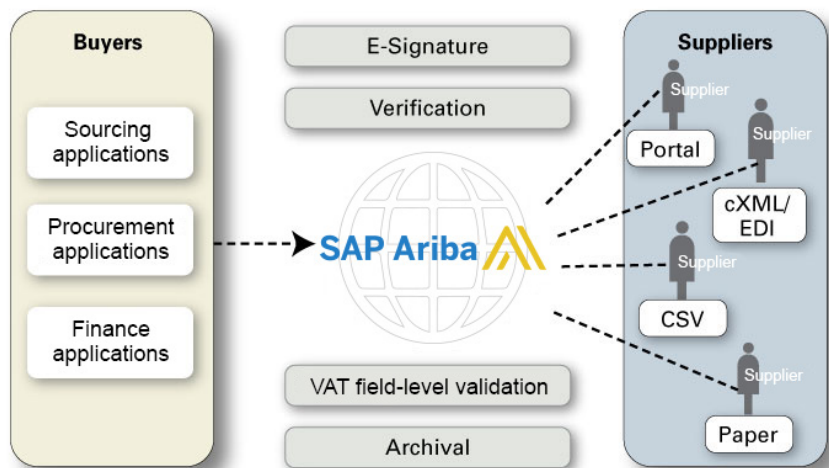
Buyers

Sourcing applications

Procurement applications

Finance applications

E-Signature

Verification

SAP Ariba

VAT field-level validation

Archival

Suppliers

Supplier

Portal

Supplier

cXML/ EDI

Supplier

CSV

Supplier

Paper